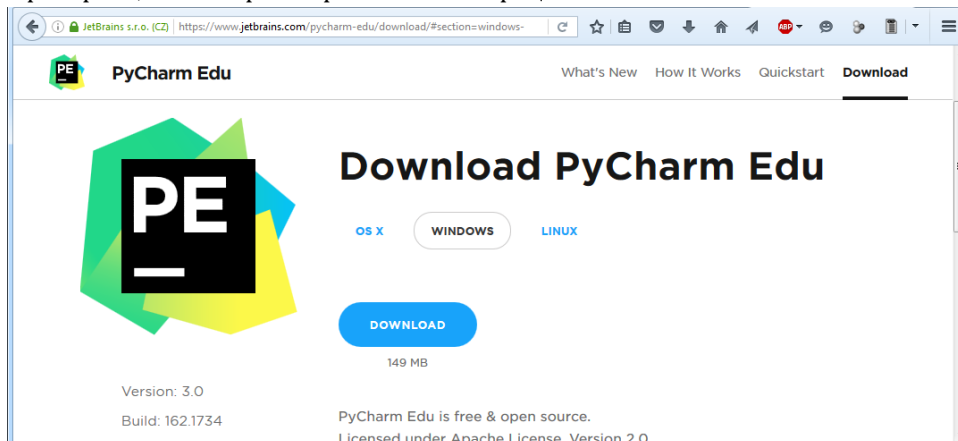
JetBrains s.r.o. (CZ) | https://www.jetbrains.com/pycharm-edu/download/#section=windows-

ABP

PE PyCharm Edu

What's New How It Works Quickstart Download

PE

Download PyCharm Edu

OS X WINDOWS LINUX

DOWNLOAD

149 MB

Version: 3.0

Build: 162.1734

PyCharm Edu is free & open source.

Licensed under Apache License, Version 2.0